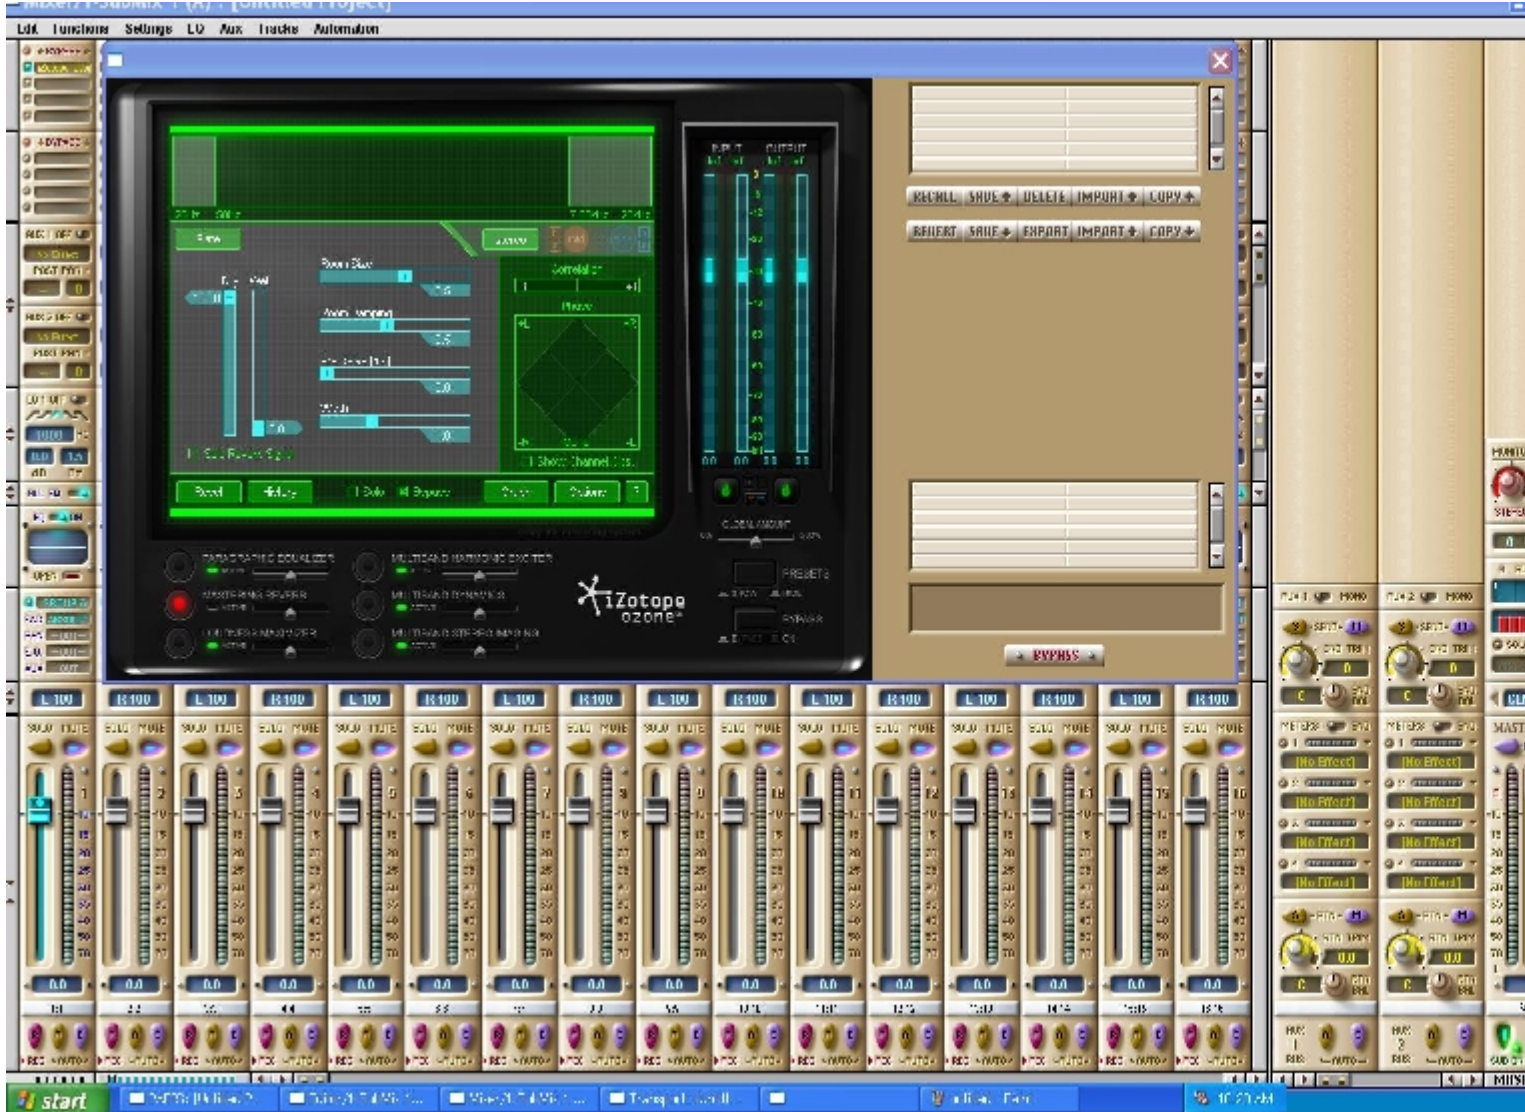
Edit Functions Settings I/O Aux Tracks Automation

INPUT OUTPUT

RECALL SAVE DELETE IMPORT COPY

REVERT SAVE EXPORT IMPORT COPY

Room Size

Correlation

Phase

Show Channel Ops

Reset History Solo Bypass Undo Options ?

GLOBAL AMOUNT

PARAGRAPHIC EQUALIZER

MULTIBAND HARMONIC EXCITER

MASTERING REVERB

MULTIBAND DYNAMICS

LOUDNESS MAXIMIZER

MULTIBAND STEREO IMAGING

iZotope ozone

PRESETS

BYPASS

BYPASS

L 100 R 100 L 100 R 100 L 100 R 100 L 100 R 100 L 100 R 100 L 100 R 100 L 100 R 100 L 100 R 100

SOLO MUTE

1 2 3 4 5 6 7 8 9 10 11 12 13 14 15 16

0.0

[No Effect]

[No Effect]

[No Effect]

[No Effect]

METERS

MONO

MASTER

start